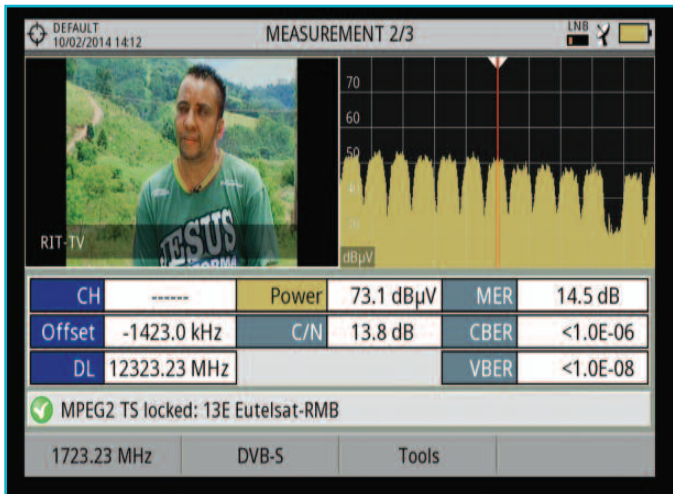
DEFAULT
10/02/2014 14:12

MEASUREMENT 2/3

LNB

RIT-TV

JESUS

70
60
50
40
dBµV

| CH | ------ | Power | 73.1 dBµV | MER | 14.5 dB |
|---|---|---|---|---|---|
| Offset | -1423.0 kHz | C/N | 13.8 dB | CBER | <1.0E-06 |
| DL | 12323.23 MHz | | | VBER | <1.0E-08 |

MPEG2 TS locked: 13E Eutelsat-RMB

1723.23 MHz | DVB-S | Tools